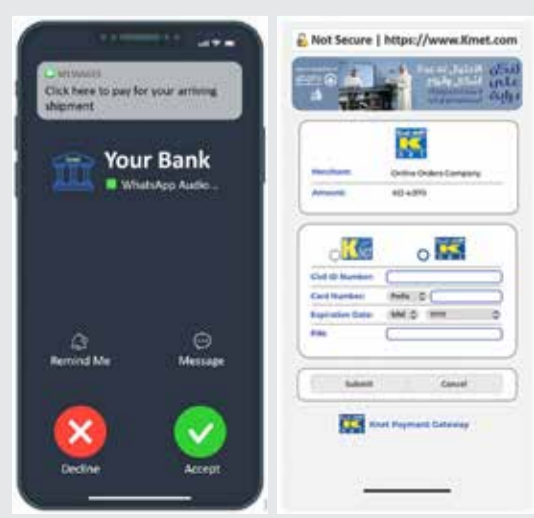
MESSAGES
Click here to pay for your arriving shipment

Your Bank
WhatsApp Audio...

Remind Me
Message

Decline
Accept

Not Secure | https://www.Kmet.com

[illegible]

Merchant: Online Orders Company
Amount: KD 4.890

Civil ID Number:
Card Number: Prefix
Expiration Date: MM YYYY
PIN:

Submit
Cancel

Knet Payment Gateway